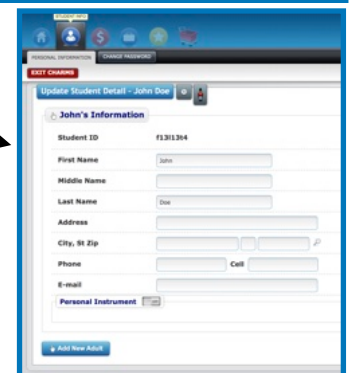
STUDENT INFO

PERSONAL INFORMATION
CHANGE PASSWORD

EXIT CHARMS

Update Student Detail - John Doe

John's Information

| | |
|---|---|
| Student ID | F13I13t4 |
| First Name | John |
| Middle Name | |
| Last Name | Doe |
| Address | |
| City, St Zip | |
| Phone | Cell |
| E-mail | |
| Personal Instrument | |

Add New Adult